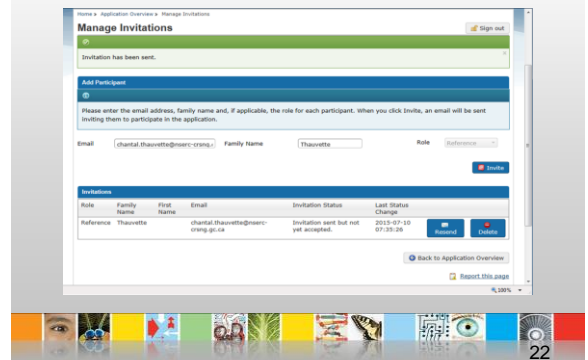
Home » Application Overview » Manage Invitations

Manage Invitations

Sign out

Invitation has been sent.

Add Participant

Please enter the email address, family name and, if applicable, the role for each participant. When you click Invite, an email will be sent inviting them to participate in the application.

Email chantal.thauvette@nserc-crsng. Family Name Thauvette Role Reference

Invite

Invitations

| Role | Family Name | First Name | Email | Invitation Status | Last Status Change | | |
|---|---|---|---|---|---|---|---|
| Reference | Thauvette | | chantal.thauvette@nserc-crsng.gc.ca | Invitation sent but not yet accepted. | 2015-07-10 07:35:26 | Resend | Delete |

Back to Application Overview

Report this page

100%

22